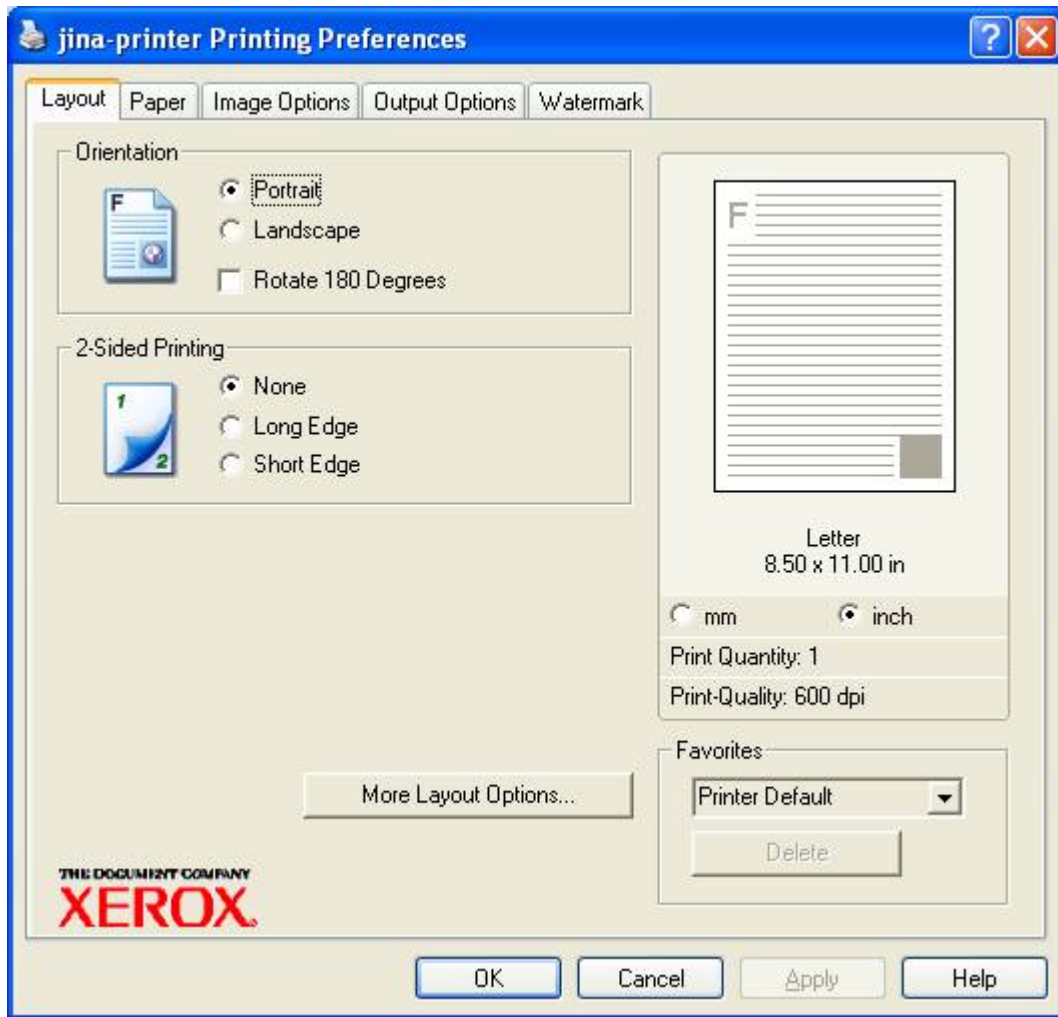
jina-printer Printing Preferences

Layout | Paper | Image Options | Output Options | Watermark

Orientation
Portrait
Landscape
Rotate 180 Degrees

2-Sided Printing
None
Long Edge
Short Edge

F

Letter
8.50 x 11.00 in
mm
inch
Print Quantity: 1
Print-Quality: 600 dpi

Favorites
Printer Default
Delete

More Layout Options...

THE DOCUMENT COMPANY
XEROX.

OK
Cancel
Apply
Help